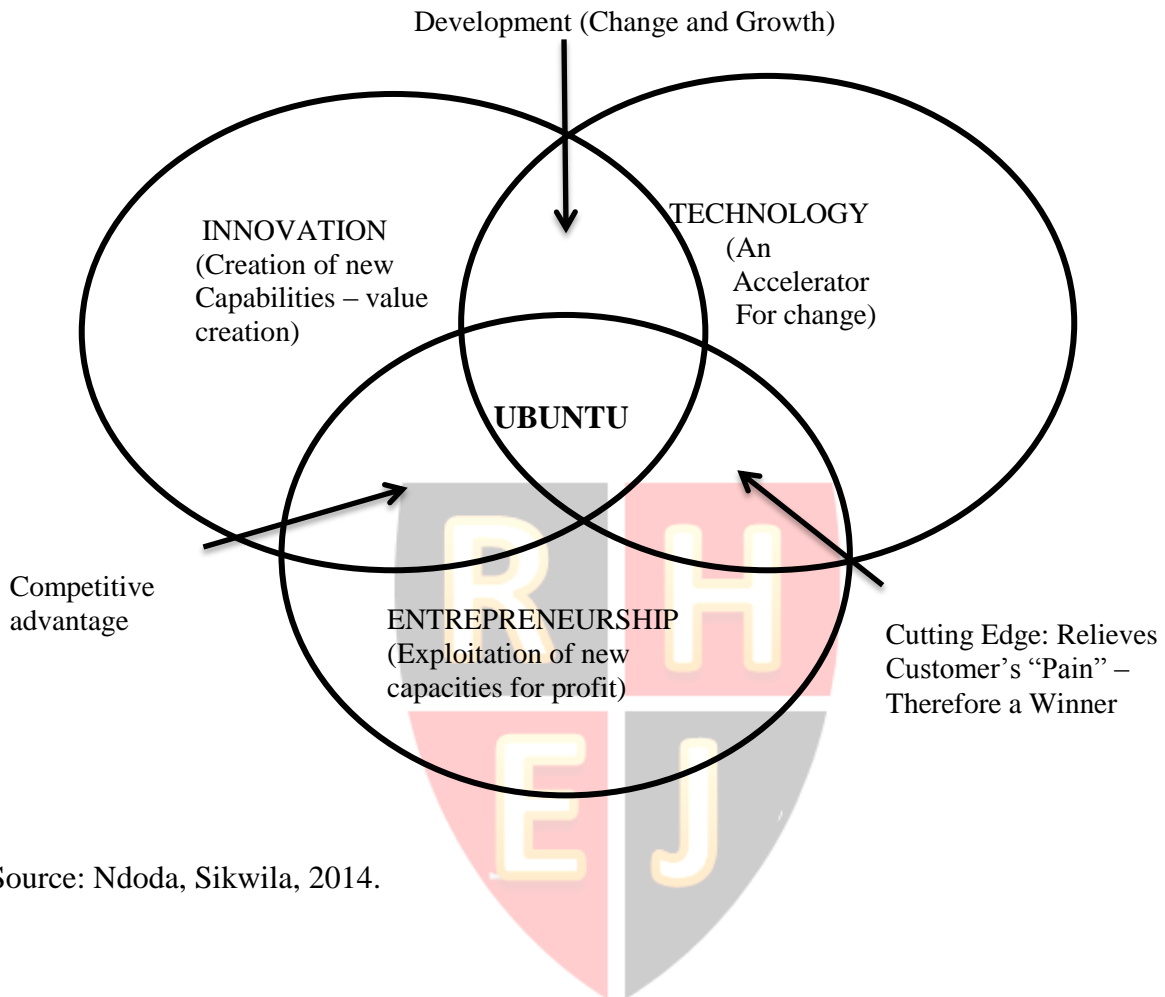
Development (Change and Growth)

INNOVATION (Creation of new Capabilities – value creation)

TECHNOLOGY (An Accelerator For change)

UBUNTU

Competitive advantage

ENTREPRENEURSHIP (Exploitation of new capacities for profit)

Cutting Edge: Relieves Customer's "Pain" – Therefore a Winner

R H E J

Source: Ndoda, Sikwila, 2014.